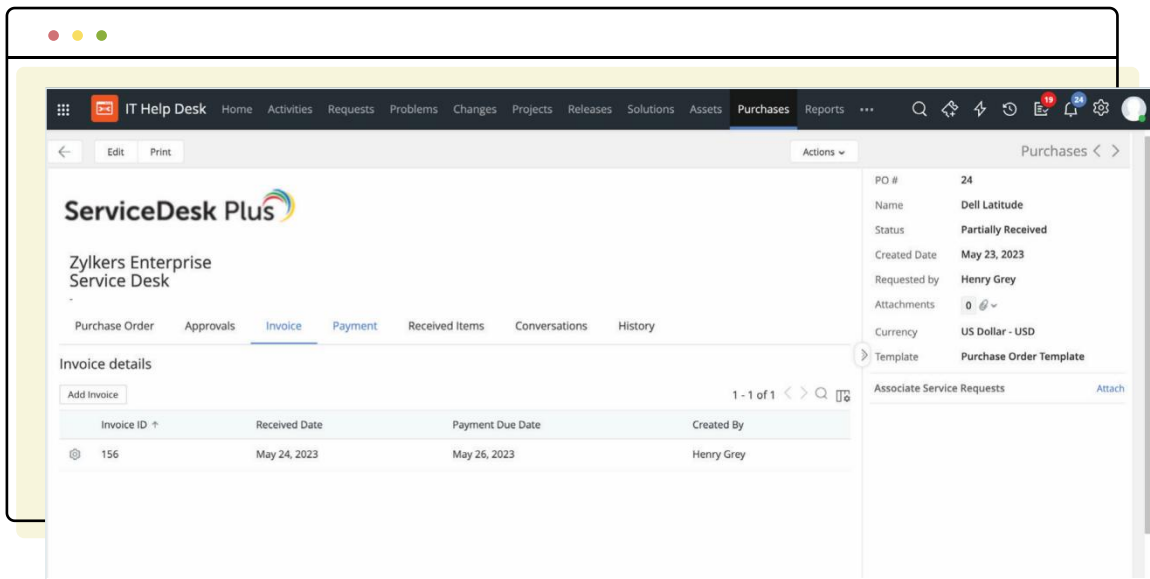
IT Help Desk Home Activities Requests Problems Changes Projects Releases Solutions Assets Purchases Reports ••• 19 24

Edit Print Actions

Purchases

ServiceDesk Plus

Zylkers Enterprise Service Desk

-

Purchase Order Approvals Invoice Payment Received Items Conversations History

Invoice details

Add Invoice

1 - 1 of 1

| | Invoice ID ↑ | Received Date | Payment Due Date | Created By |
|---|---|---|---|---|
| | 156 | May 24, 2023 | May 26, 2023 | Henry Grey |

| | |
|---|---|
| PO # | 24 |
| Name | Dell Latitude |
| Status | Partially Received |
| Created Date | May 23, 2023 |
| Requested by | Henry Grey |
| Attachments | 0 |
| Currency | US Dollar - USD |
| Template | Purchase Order Template |

Associate Service Requests Attach